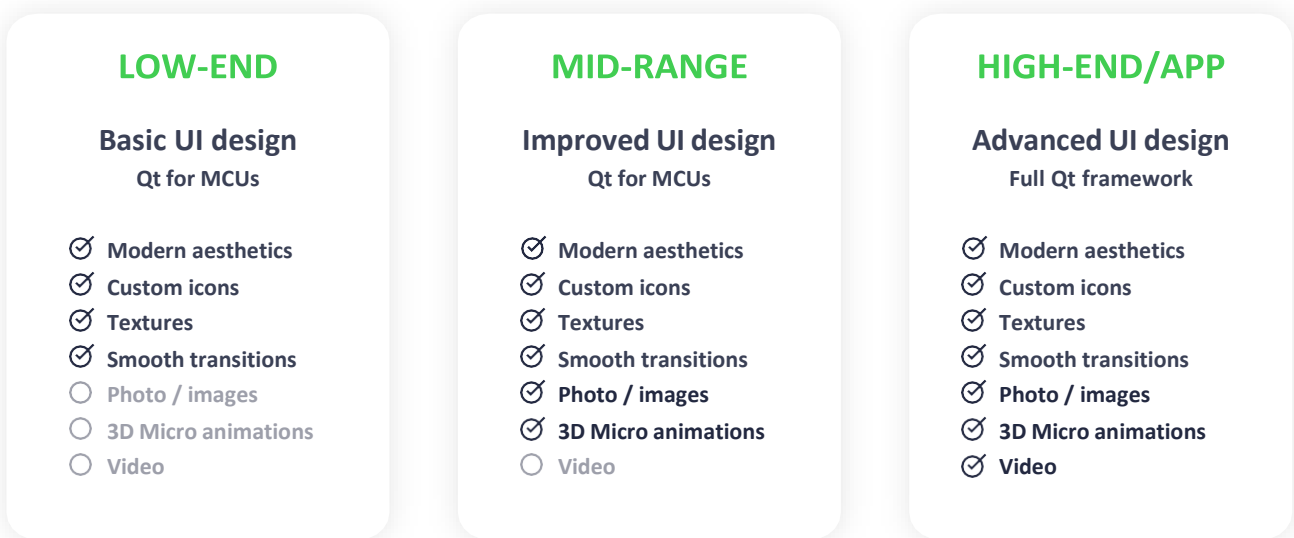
LOW-END

Basic UI design
Qt for MCUs

Modern aesthetics
Custom icons
Textures
Smooth transitions
Photo / images
3D Micro animations
Video

MID-RANGE

Improved UI design
Qt for MCUs

Modern aesthetics
Custom icons
Textures
Smooth transitions
Photo / images
3D Micro animations
Video

HIGH-END/APP

Advanced UI design
Full Qt framework

Modern aesthetics
Custom icons
Textures
Smooth transitions
Photo / images
3D Micro animations
Video